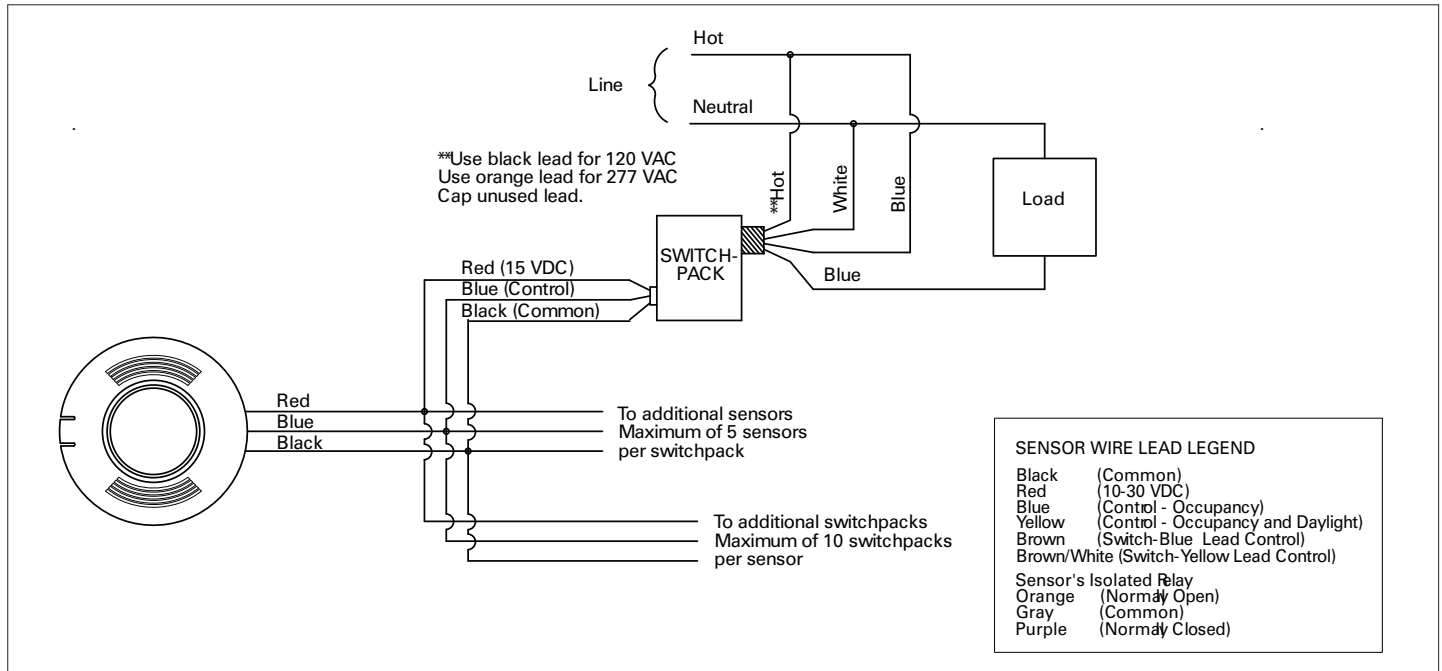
Hot

Line

Neutral

**Use black lead for 120 VAC
Use orange lead for 277 VAC
Cap unused lead.

**Hot

White

Blue

Load

SWITCH-PACK

Red (15 VDC)
Blue (Control)
Black (Common)

Blue

Red
Blue
Black

To additional sensors
Maximum of 5 sensors
per switchpack

To additional switchpacks
Maximum of 10 switchpacks
per sensor

SENSOR WIRE LEAD LEGEND

Black (Common)
Red (10-30 VDC)
Blue (Control - Occupancy)
Yellow (Control - Occupancy and Daylight)
Brown (Switch-Blue Lead Control)
Brown/White (Switch-Yellow Lead Control)

Sensor's Isolated Relay
Orange (Normally Open)
Gray (Common)
Purple (Normally Closed)